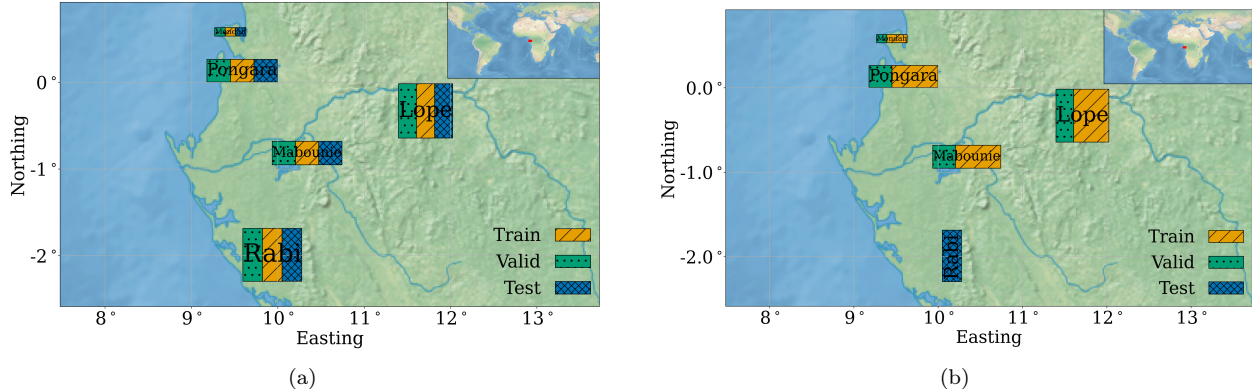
Mondah
Pongara
Lope
Mabounie
Rabi
Train
Valid
Test
0 °
-1 °
-2 °
Northing
8 °
9 °
10 °
11 °
12 °
13 °
Easting
(a)

Mondah
Pongara
Lope
Mabounie
Rabi
Train
Valid
Test
0.0 °
-1.0 °
-2.0 °
Northing
8 °
9 °
10 °
11 °
12 °
13 °
Easting
(b)